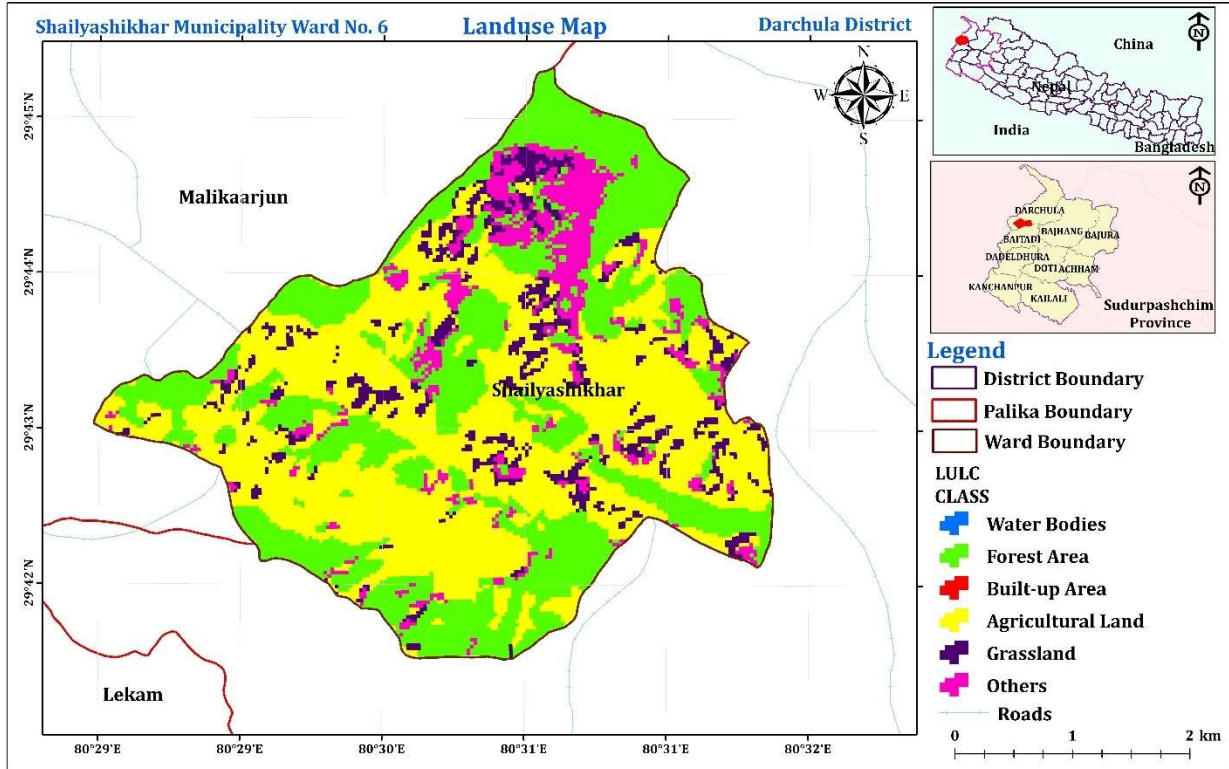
Shailyashikhar Municipality Ward No. 6

Landuse Map

Darchula District

N
W E
S

29°45'N
29°44'N
29°43'N
29°42'N

Malikaarjun

Shailyashikhar

Lekam

80°29'E 80°29'E 80°30'E 80°31'E 80°31'E 80°32'E

N

China
Nepal
India
Bangladesh

N

DARCHULA
BAITADI
BAJHANG
BAJURA
DADELDHURA
DOTI
ACHHAM
KANCHANPUR
KAILALI
Sudurpashchim Province

Legend
District Boundary
Palika Boundary
Ward Boundary
LULC CLASS
Water Bodies
Forest Area
Built-up Area
Agricultural Land
Grassland
Others
Roads

0 1 2 km